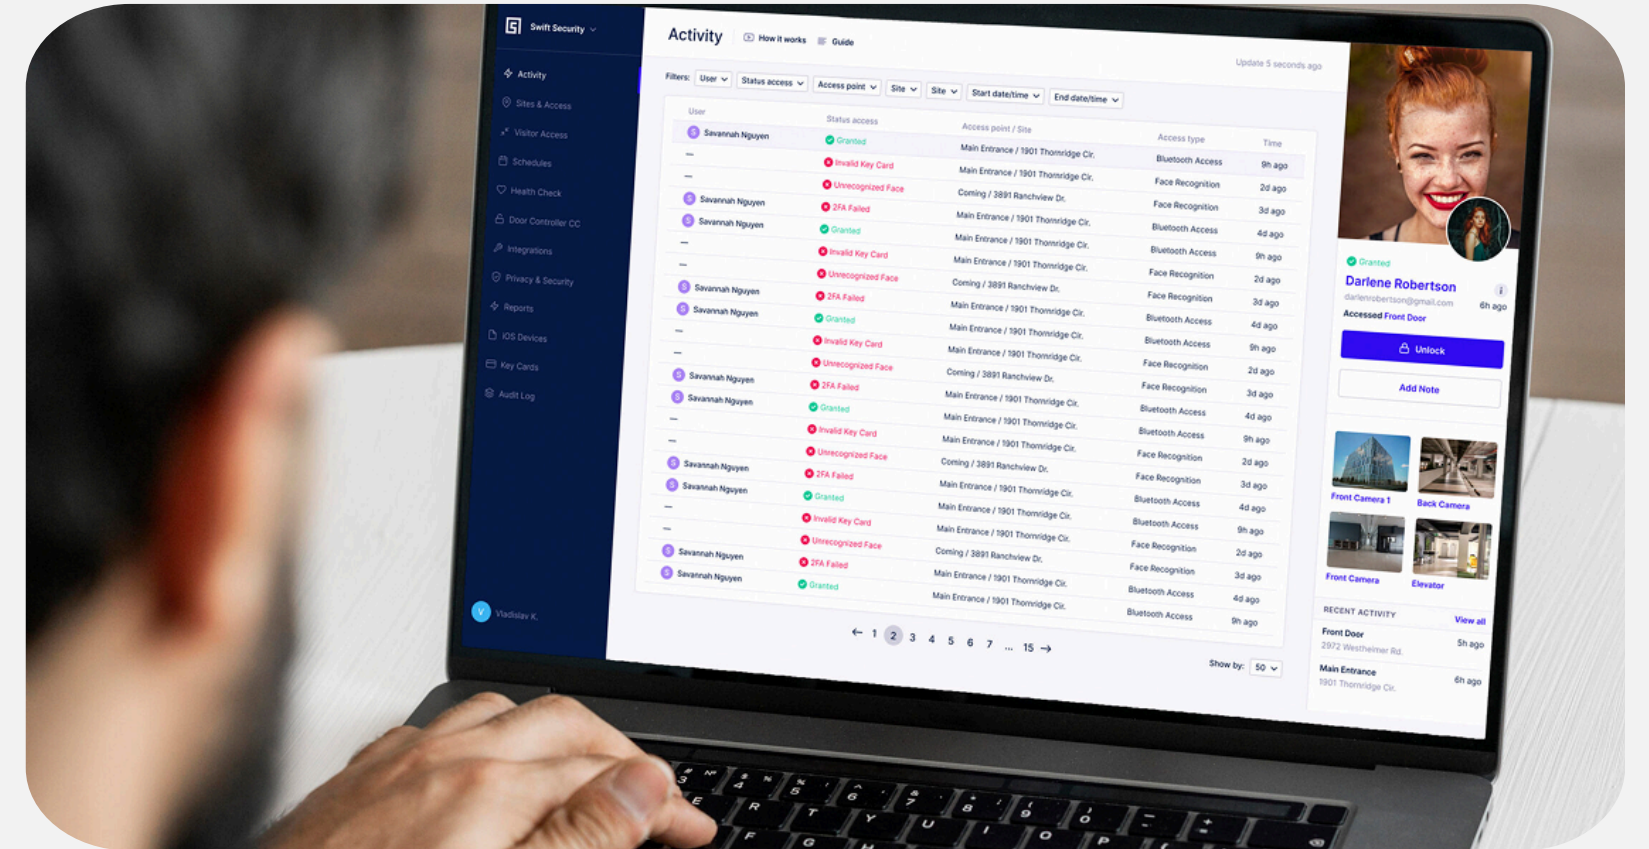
Swift Security

Activity
Sites & Access
Visitor Access
Schedules
Health Check
Door Controller CC
Integrations
Privacy & Security
Reports
IOS Devices
Key Cards
Audit Log

Vladislav K.

Activity How it works Guide

Update 5 seconds ago

Filters: User Status access Access point Site Site Start date/time End date/time

| User | Status access | Access point / Site | Access type | Time |
|---|---|---|---|---|
| Savannah Nguyen | Granted | Main Entrance / 1901 Thornridge Cir. | Bluetooth Access | 9h ago |
| — | Invalid Key Card | Main Entrance / 1901 Thornridge Cir. | Face Recognition | 2d ago |
| — | Unrecognized Face | Coming / 3891 Ranchview Dr. | Face Recognition | 3d ago |
| Savannah Nguyen | 2FA Failed | Main Entrance / 1901 Thornridge Cir. | Bluetooth Access | 4d ago |
| Savannah Nguyen | Granted | Main Entrance / 1901 Thornridge Cir. | Bluetooth Access | 9h ago |
| — | Invalid Key Card | Main Entrance / 1901 Thornridge Cir. | Face Recognition | 2d ago |
| — | Unrecognized Face | Coming / 3891 Ranchview Dr. | Face Recognition | 3d ago |
| Savannah Nguyen | 2FA Failed | Main Entrance / 1901 Thornridge Cir. | Bluetooth Access | 4d ago |
| Savannah Nguyen | Granted | Main Entrance / 1901 Thornridge Cir. | Bluetooth Access | 9h ago |
| — | Invalid Key Card | Main Entrance / 1901 Thornridge Cir. | Face Recognition | 2d ago |
| — | Unrecognized Face | Coming / 3891 Ranchview Dr. | Face Recognition | 3d ago |
| Savannah Nguyen | 2FA Failed | Main Entrance / 1901 Thornridge Cir. | Bluetooth Access | 4d ago |
| Savannah Nguyen | Granted | Main Entrance / 1901 Thornridge Cir. | Bluetooth Access | 9h ago |
| — | Invalid Key Card | Main Entrance / 1901 Thornridge Cir. | Face Recognition | 2d ago |
| — | Unrecognized Face | Coming / 3891 Ranchview Dr. | Face Recognition | 3d ago |
| Savannah Nguyen | 2FA Failed | Main Entrance / 1901 Thornridge Cir. | Bluetooth Access | 4d ago |
| Savannah Nguyen | Granted | Main Entrance / 1901 Thornridge Cir. | Bluetooth Access | 9h ago |
| — | Invalid Key Card | Main Entrance / 1901 Thornridge Cir. | Face Recognition | 2d ago |
| — | Unrecognized Face | Coming / 3891 Ranchview Dr. | Face Recognition | 3d ago |
| Savannah Nguyen | 2FA Failed | Main Entrance / 1901 Thornridge Cir. | Bluetooth Access | 4d ago |
| Savannah Nguyen | Granted | Main Entrance / 1901 Thornridge Cir. | Bluetooth Access | 9h ago |

← 1 2 3 4 5 6 7 ... 15 →

Show by: 50

Granted
Darlene Robertson
darlenrobertson@gmail.com
6h ago
Accessed Front Door
Unlock
Add Note

Front Camera 1
Back Camera
Front Camera
Elevator

RECENT ACTIVITY View all
Front Door 5h ago
2972 Westheimer Rd.
Main Entrance 6h ago
1901 Thornridge Cir.